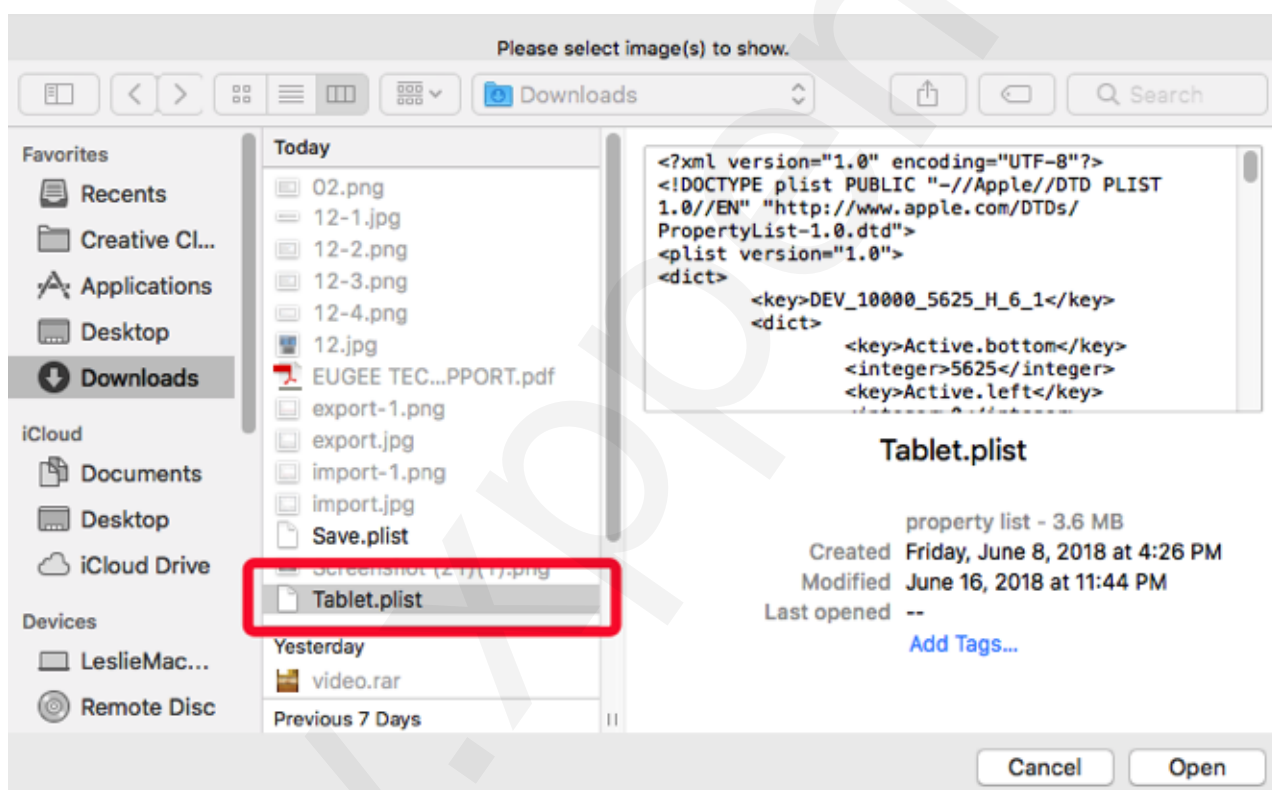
Please select image(s) to show.

Downloads

Search

Favorites
Recents
Creative Cl...
Applications
Desktop
Downloads
iCloud
Documents
Desktop
iCloud Drive
Devices
LeslieMac...
Remote Disc

Today
02.png
12-1.jpg
12-2.png
12-3.png
12-4.png
12.jpg
EUGEE TEC...PPORT.pdf
export-1.png
export.jpg
import-1.png
import.jpg
Save.plist
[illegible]
Tablet.plist
Yesterday
video.rar
Previous 7 Days

<?xml version="1.0" encoding="UTF-8"?>
<!DOCTYPE plist PUBLIC "-//Apple//DTD PLIST 1.0//EN" "http://www.apple.com/DTDs/PropertyList-1.0.dtd">
<plist version="1.0">
<dict>
<key>DEV_10000_5625_H_6_1</key>
<dict>
<key>Active.bottom</key>
<integer>5625</integer>
<key>Active.left</key>
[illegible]

Tablet.plist

property list - 3.6 MB
Created Friday, June 8, 2018 at 4:26 PM
Modified June 16, 2018 at 11:44 PM
Last opened --
Add Tags...

Cancel
Open